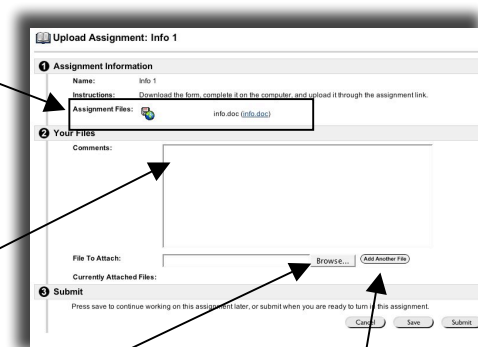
Upload Assignment: Info 1

1 Assignment Information

Name: Info 1

Instructions: Download the form, complete it on the computer, and upload it through the assignment link.

Assignment Files: info.doc (info.doc)

2 Your Files

Comments:

File To Attach: Browse... Add Another File

Currently Attached Files:

3 Submit

Press save to continue working on this assignment later, or submit when you are ready to turn in this assignment.

Cancel Save Submit